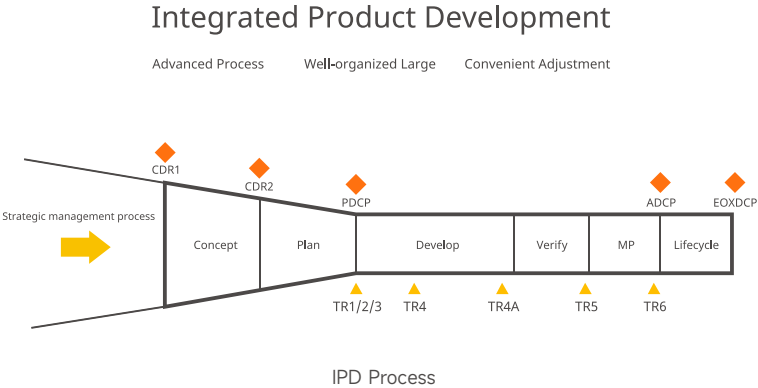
Integrated Product Development

Advanced Process

Well-organized Large

Convenient Adjustment

CDR1

CDR2

PDCP

ADCP

EOXDCP

Strategic management process

Concept

Plan

Develop

Verify

MP

Lifecycle

TR1/2/3

TR4

TR4A

TR5

TR6

IPD Process